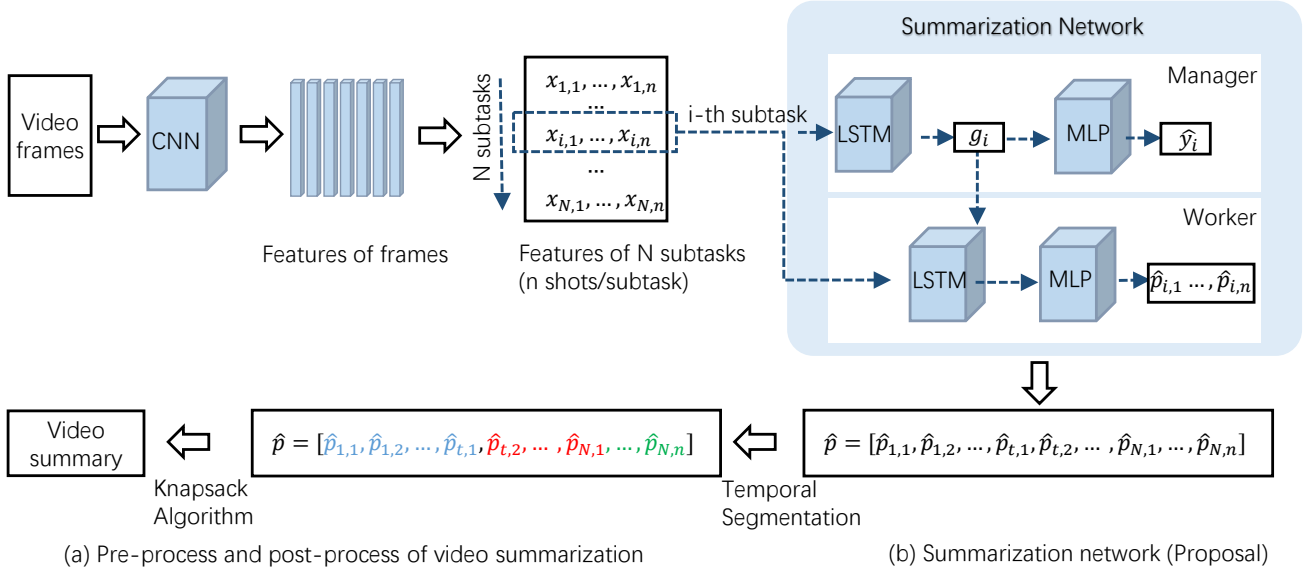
Video frames

CNN

Features of frames

N subtasks

$x_{1,1},\dots,x_{1,n}$
$\dots$
$x_{i,1},\dots,x_{i,n}$
$\dots$
$x_{N,1},\dots,x_{N,n}$

Features of N subtasks (n shots/subtask)

i-th subtask

Summarization Network

Manager

LSTM

$g_i$

MLP

$\hat{y_i}$

Worker

LSTM

MLP

$\hat{p}_{i,1}\dots,\hat{p}_{i,n}$

Video summary

Knapsack Algorithm

$\hat{p}=[\hat{p}_{1,1},\hat{p}_{1,2},\dots,\hat{p}_{t,1},\hat{p}_{t,2},\dots,\hat{p}_{N,1},\dots,\hat{p}_{N,n}]$

Temporal Segmentation

$\hat{p}=[\hat{p}_{1,1},\hat{p}_{1,2},\dots,\hat{p}_{t,1},\hat{p}_{t,2},\dots,\hat{p}_{N,1},\dots,\hat{p}_{N,n}]$

(a) Pre-process and post-process of video summarization

(b) Summarization network (Proposal)